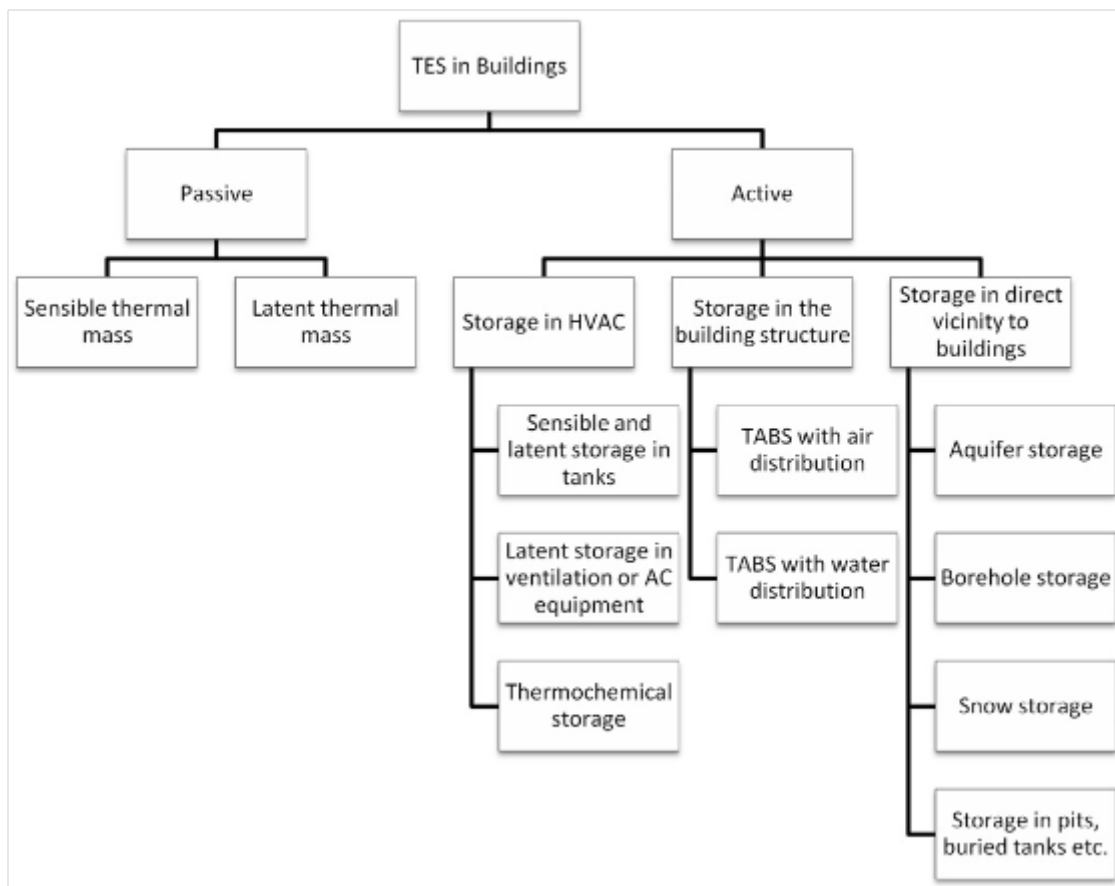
TES in Buildings

Passive

Active

Sensible thermal mass

Latent thermal mass

Storage in HVAC

Storage in the building structure

Storage in direct vicinity to buildings

Sensible and latent storage in tanks

Latent storage in ventilation or AC equipment

Thermochemical storage

TABS with air distribution

TABS with water distribution

Aquifer storage

Borehole storage

Snow storage

Storage in pits, buried tanks etc.